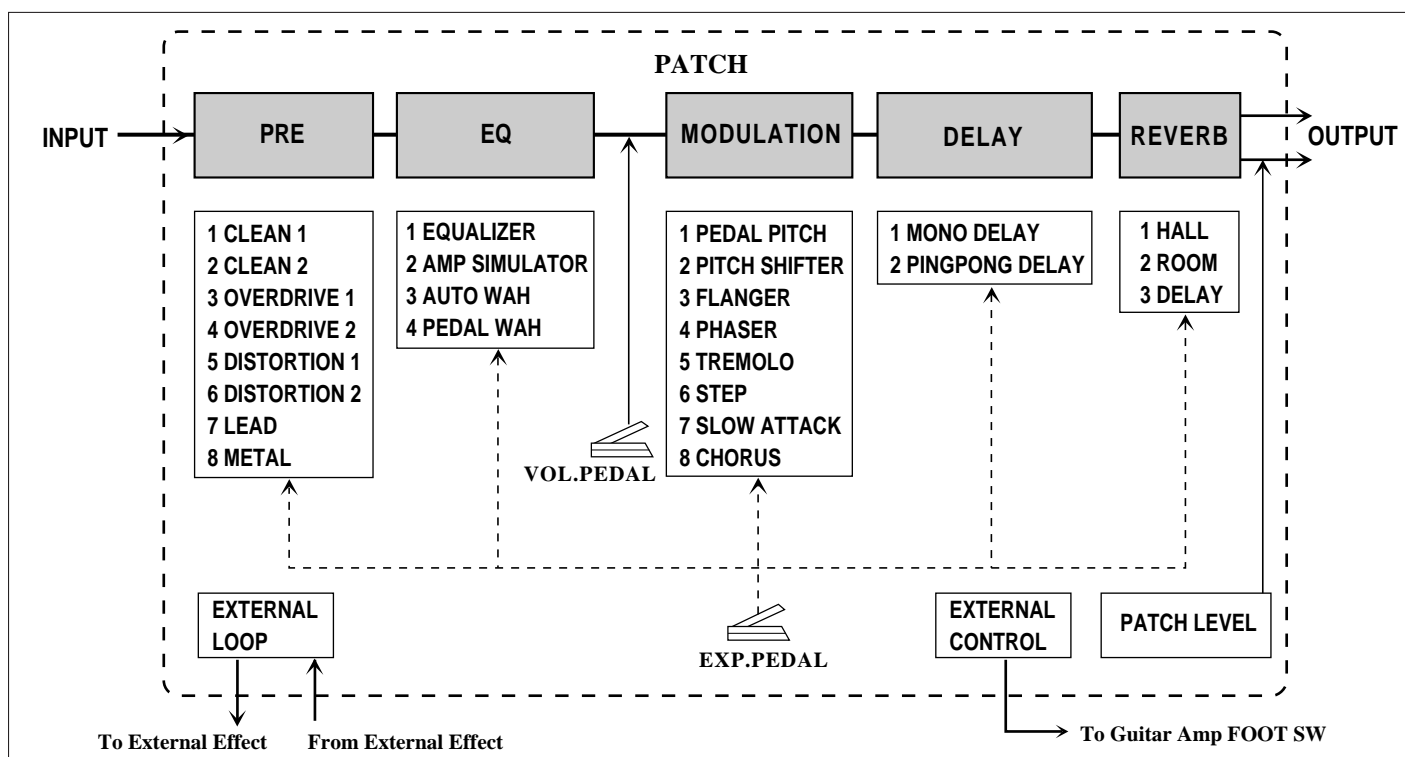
PATCH

INPUT

PRE

EQ

MODULATION

DELAY

REVERB

OUTPUT

1 CLEAN 1
2 CLEAN 2
3 OVERDRIVE 1
4 OVERDRIVE 2
5 DISTORTION 1
6 DISTORTION 2
7 LEAD
8 METAL

1 EQUALIZER
2 AMP SIMULATOR
3 AUTO WAH
4 PEDAL WAH

VOL.PEDAL

1 PEDAL PITCH
2 PITCH SHIFTER
3 FLANGER
4 PHASER
5 TREMOLO
6 STEP
7 SLOW ATTACK
8 CHORUS

1 MONO DELAY
2 PINGPONG DELAY

1 HALL
2 ROOM
3 DELAY

EXTERNAL LOOP

EXP.PEDAL

EXTERNAL CONTROL

PATCH LEVEL

To External Effect

From External Effect

To Guitar Amp FOOT SW